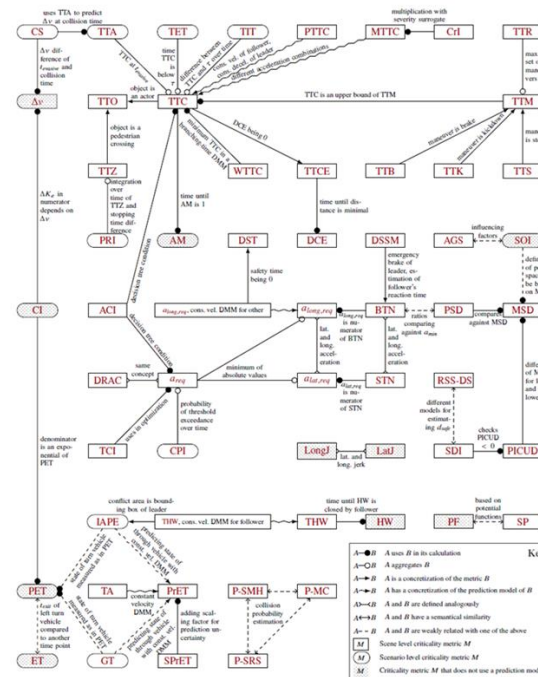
uses TTA to predict Δv at collision time

multiplication with severity surrogate

CS TTA TET TIT PTTC MTTC CrI TTR

Δv difference of $t_{enter}$ and collision time

TTC at $t_{enter}$

time TTC is below τ

difference between TTC and time from

time TTC, cons. vel. of follower, cons. decel. of leader

different acceleration combinations

Δv TTO TTC TTC is an upper bound of TTM TTM

object is an actor

object is a pedestrian crossing

minimum TTC in a braking time

DCE being 0

maneuver is brake

maneuver is kickdown

TTZ WTTC TTCE TTB TTK TTS

integration over time of TTZ and stopping time difference

$\Delta K_e$ in numerator depends on Δv

time until AM is 1

time until distance is minimal

PRI AM DST DCE DSSM AGS SOI

decision tree condition

safety time being 0

emergency brake of leader, estimation of follower's reaction time

influencing factors

CI ACI $a_{long,req}$, cons. vel. DMM for other $a_{long,req}$ BTN PSD MSD

decision tree condition

$a_{long,req}$ is numerator of BTN

lat. and long. acceleration

ratios comparing against $a_{min}$

comparing against MSD

same concept

minimum of absolute values

DRAC $a_{req}$ $a_{lat,req}$ STN RSS-DS

$a_{lat,req}$ is numerator of STN

lat. and long. acceleration

probability of threshold exceedance over time

uses in optimization

different models for estimating $d_{safe}$

checks PICUD < 0

denominator is an exponential of PET

TCI CPI LongJ LatJ SDI PICUD

lat. and long. jerk

conflict area is bounding box of leader

time until HW is closed by follower

based on potential functions

IAPE THW, cons. vel. DMM for follower THW HW PF SP

predicting state of leader vehicle with DMM

PET TA PrET P-SMH P-MC

constant velocity DMM, = 0

adding scaling factor for prediction uncertainty

collision probability estimation

time of left turn vehicle compared to another time point

ET GT SPrET P-SRS

A —● B A uses B in its calculation
A —○ B A aggregates B
A —▸ B A is a concretization of the metric B
A —▹ B A has a concretization of the prediction model of B
A ▷—◁ B A and B are defined analogously
A ●–▸ B A and B have a semantical similarity
A – – B A and B are weakly related with one of the above
M Scene level criticality metric M
M Scenario level criticality metric M
M Criticality metric M that does not use a prediction mod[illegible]